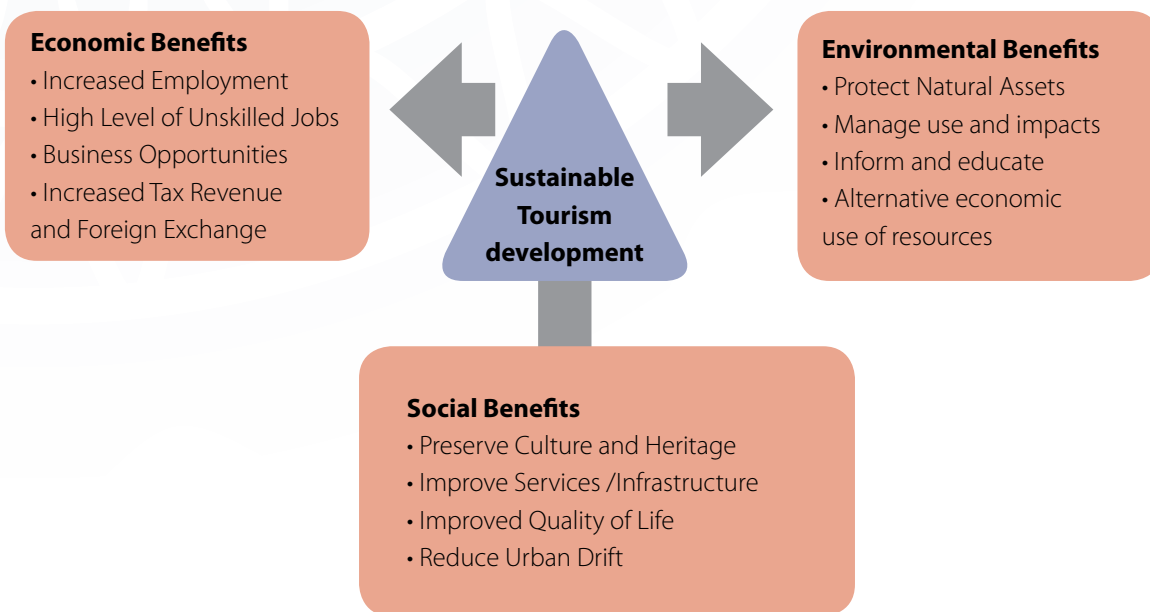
**Economic Benefits**
• Increased Employment
• High Level of Unskilled Jobs
• Business Opportunities
• Increased Tax Revenue and Foreign Exchange

**Sustainable Tourism development**

**Environmental Benefits**
• Protect Natural Assets
• Manage use and impacts
• Inform and educate
• Alternative economic use of resources

**Social Benefits**
• Preserve Culture and Heritage
• Improve Services /Infrastructure
• Improved Quality of Life
• Reduce Urban Drift